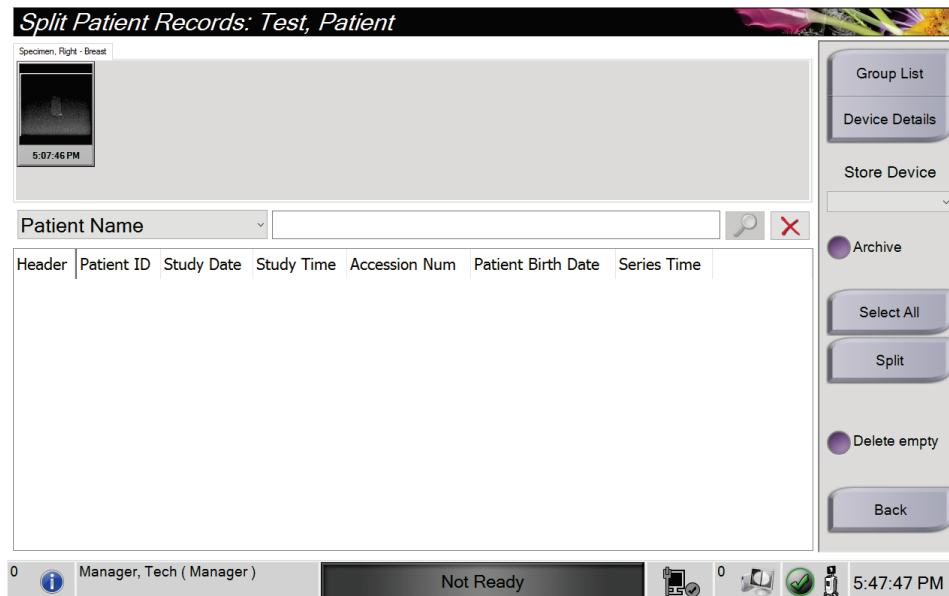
Split Patient Records: Test, Patient

Specimen, Right - Breast

5:07:46 PM

Patient Name

| Header | Patient ID | Study Date | Study Time | Accession Num | Patient Birth Date | Series Time |
|---|---|---|---|---|---|---|

Group List

Device Details

Store Device

Archive

Select All

Split

Delete empty

Back

0

Manager, Tech ( Manager )

Not Ready

0

5:47:47 PM